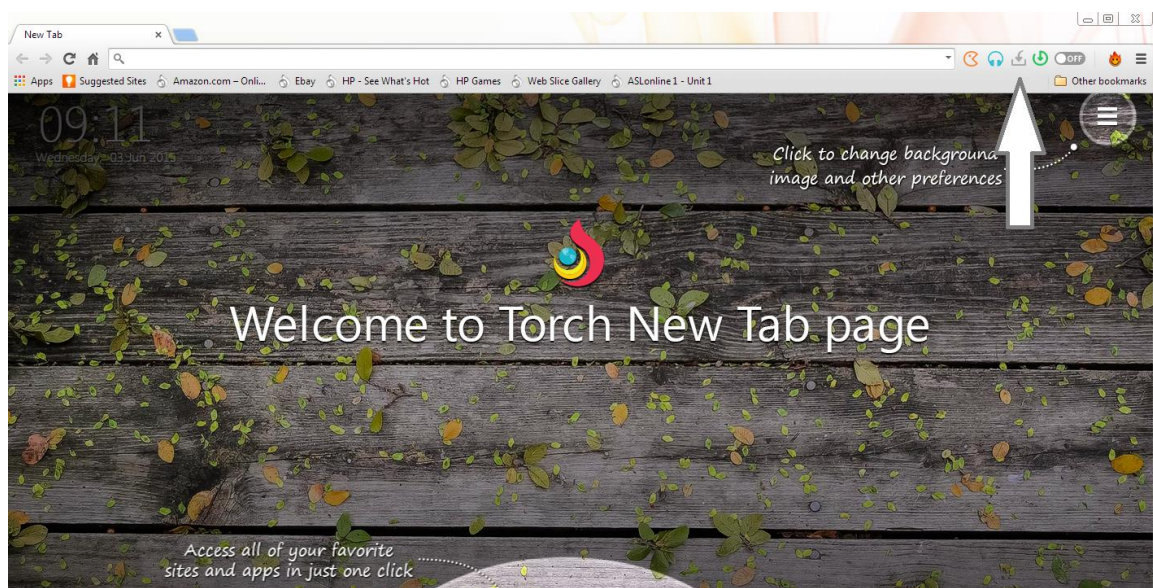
New Tab ×

OFF

Apps Suggested Sites Amazon.com – Onli... Ebay HP - See What's Hot HP Games Web Slice Gallery ASLonline 1 - Unit 1 Other bookmarks

09:11
Wednesday, 03 Jun 2015

Click to change background image and other preferences

Welcome to Torch New Tab page

Access all of your favorite sites and apps in just one click